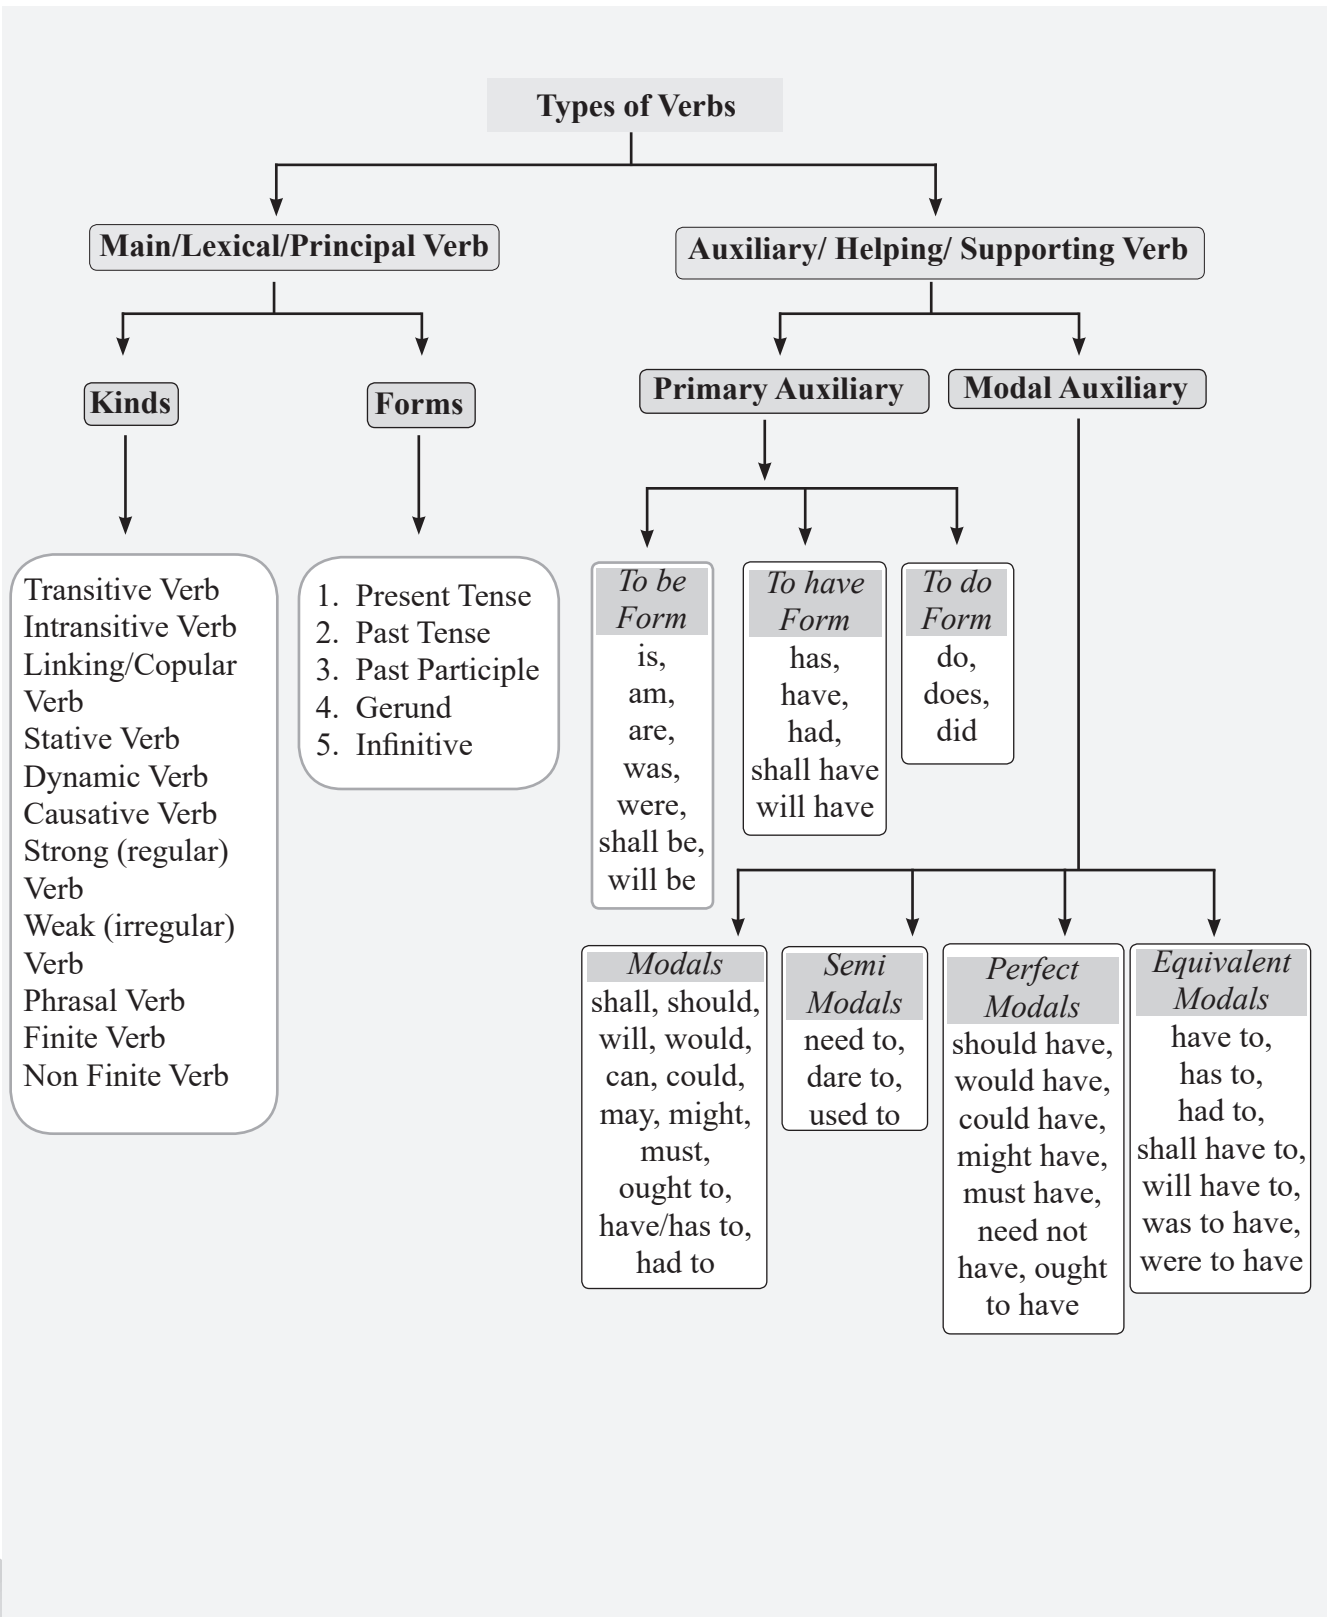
Types of Verbs

Main/Lexical/Principal Verb

Auxiliary/ Helping/ Supporting Verb

Kinds

Forms

Primary Auxiliary

Modal Auxiliary

Transitive Verb
Intransitive Verb
Linking/Copular Verb
Stative Verb
Dynamic Verb
Causative Verb
Strong (regular) Verb
Weak (irregular) Verb
Phrasal Verb
Finite Verb
Non Finite Verb

1. Present Tense
2. Past Tense
3. Past Participle
4. Gerund
5. Infinitive

To be Form
is, am, are, was, were, shall be, will be

To have Form
has, have, had, shall have will have

To do Form
do, does, did

Modals
shall, should, will, would, can, could, may, might, must, ought to, have/has to, had to

Semi Modals
need to, dare to, used to

Perfect Modals
should have, would have, could have, might have, must have, need not have, ought to have

Equivalent Modals
have to, has to, had to, shall have to, will have to, was to have, were to have